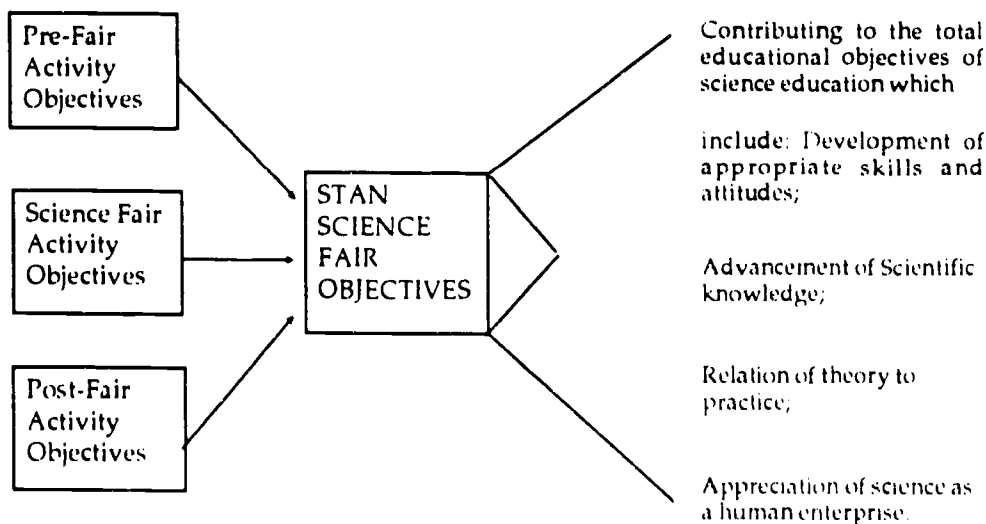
Pre-Fair Activity Objectives

Science Fair Activity Objectives

Post-Fair Activity Objectives

STAN SCIENCE FAIR OBJECTIVES

Contributing to the total educational objectives of science education which

include: Development of appropriate skills and attitudes;

Advancement of Scientific knowledge;

Relation of theory to practice;

Appreciation of science as a human enterprise.